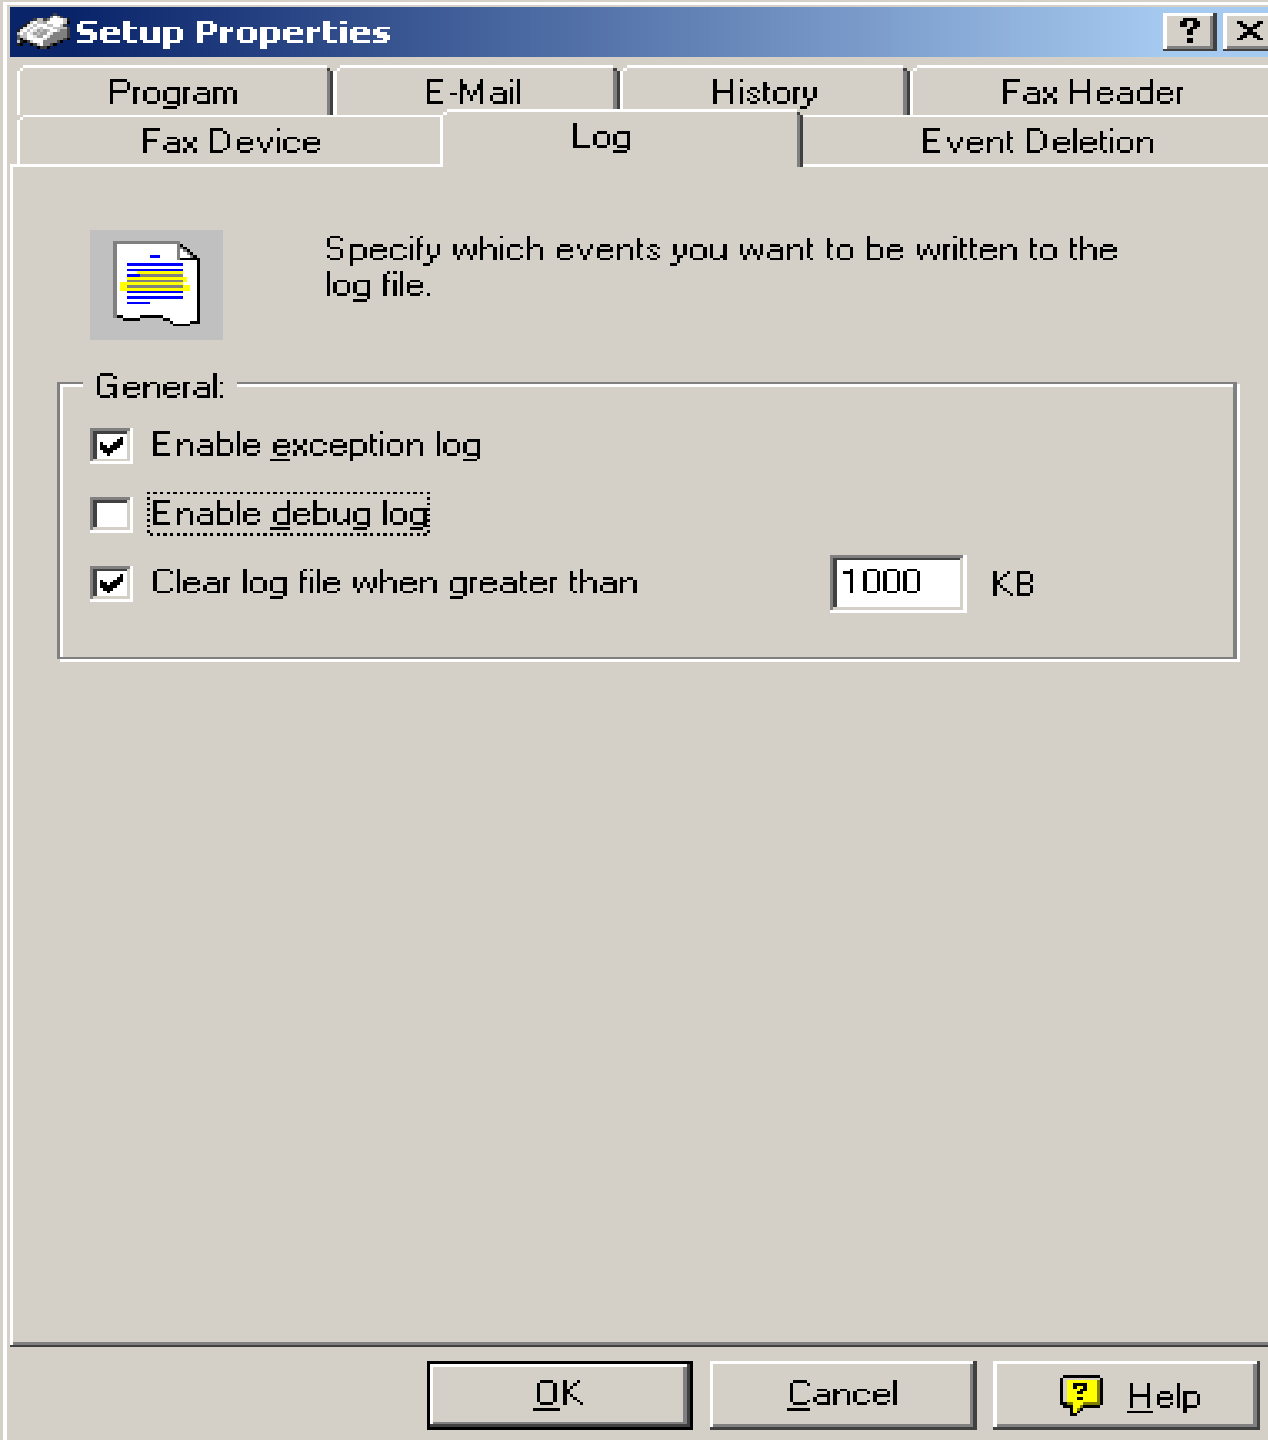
Setup Properties

? X

Program | E-Mail | History | Fax Header

Fax Device | Log | Event Deletion

Specify which events you want to be written to the log file.

General:

Enable exception log

Enable debug log

Clear log file when greater than 1000 KB

OK | Cancel | Help